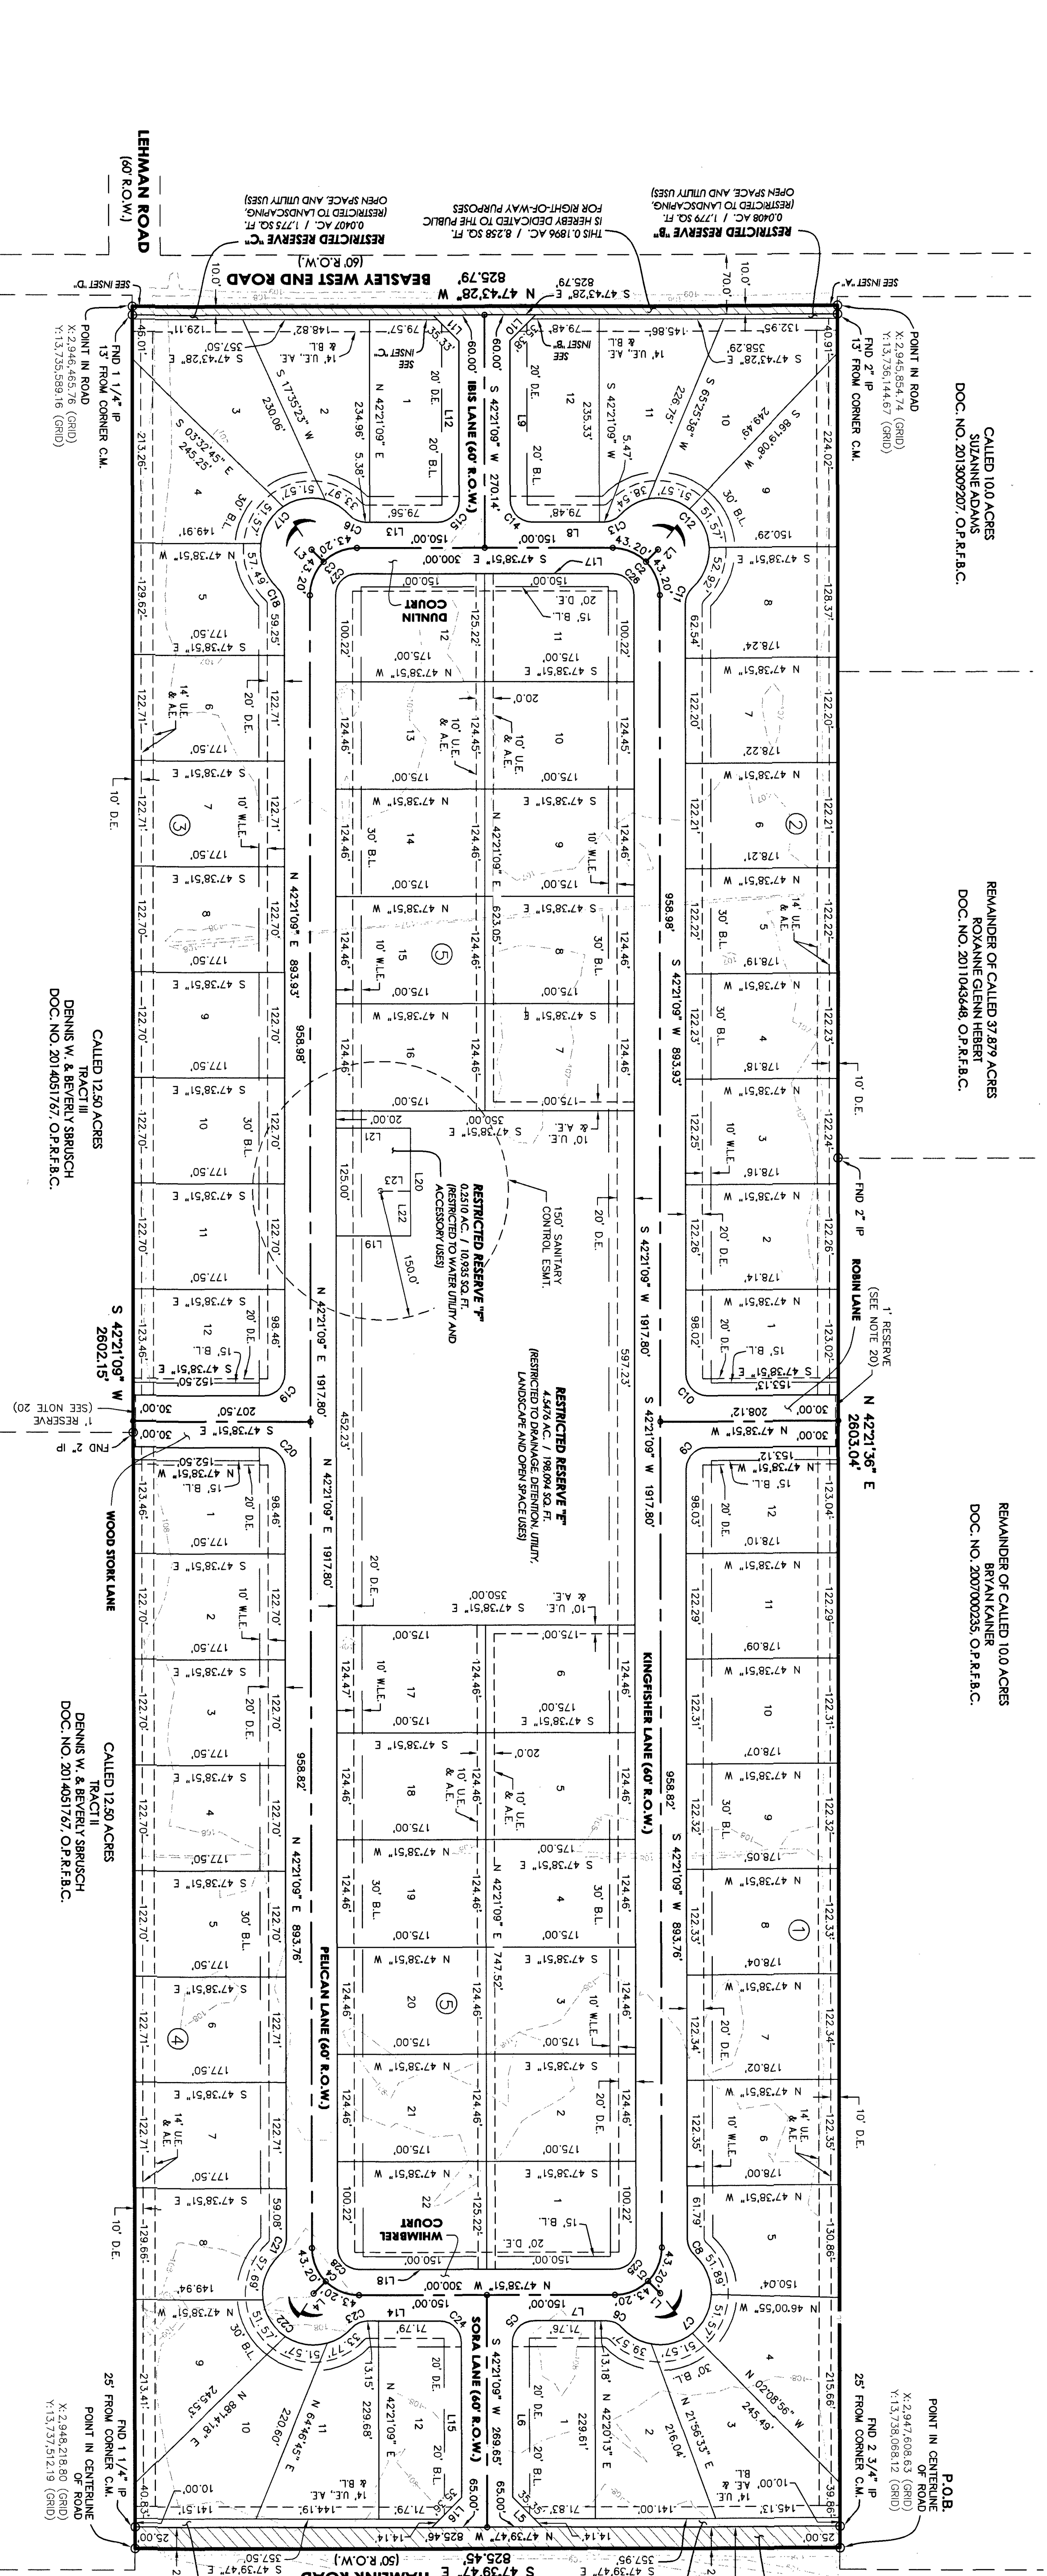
LEHMAN ROAD
(60' R.O.W.)

BEASLEY WEST END ROAD
(60' R.O.W.)

RESTRICTED RESERVE "C"
0.0407 AC. / 1,775 SQ. FT.
(RESTRICTED TO LANDSCAPING, OPEN SPACE, AND UTILITY USES)

THIS 0.1896 AC. / 8,258 SQ. FT. IS HEREBY DEDICATED TO THE PUBLIC FOR RIGHT-OF-WAY PURPOSES

RESTRICTED RESERVE "B"
0.0408 AC. / 1,779 SQ. FT.
(RESTRICTED TO LANDSCAPING, OPEN SPACE, AND UTILITY USES)

N 47°43'28" W 825.79'
S 47°43'28" E 825.79'

SEE INSET "D"
SEE INSET "A"

CALLED 10.0 ACRES
SUZANNE ADAMS
DOC. NO. 2013009207, O.P.R.F.B.C.

POINT IN ROAD
X: 2,945,854.74 (GRID)
Y: 13,736,144.67 (GRID)
FND 2" IP
13' FROM CORNER C.M.

FND 1 1/4" IP
13' FROM CORNER C.M.
POINT IN ROAD
X: 2,946,465.76 (GRID)
Y: 13,735,569.16 (GRID)

IBIS LANE (60' R.O.W.)
S 42°21'09" W 270.14'

DUNLIN COURT

REMAINDER OF CALLED 37.879 ACRES
ROXANNE GLENN HEBERT
DOC. NO. 2011043648, O.P.R.F.B.C.

CALLED 12.50 ACRES
TRACT III
DENNIS W. & BEVERLY SBRUSCH
DOC. NO. 2014051767, O.P.R.F.B.C.

RESTRICTED RESERVE "F"
0.2510 AC. / 10,935 SQ. FT.
(RESTRICTED TO WATER UTILITY AND ACCESSORY USES)

150' SANITARY CONTROL ESMT.

RESTRICTED RESERVE "E"
4.5476 AC. / 198,094 SQ. FT.
(RESTRICTED TO DRAINAGE, DETENTION, UTILITY, LANDSCAPE AND OPEN SPACE USES)

FND 2" IP
ROBIN LANE
1' RESERVE
(SEE NOTE 20)

N 42°21'36" E 2603.04'
S 42°21'09" W 2602.15'

WOOD STORK LANE
1' RESERVE (SEE NOTE 20)
FND 2" IP

REMAINDER OF CALLED 10.0 ACRES
BRYAN KAINER
DOC. NO. 2007000235, O.P.R.F.B.C.

KINGFISHER LANE (60' R.O.W.)
PELICAN LANE (60' R.O.W.)

CALLED 12.50 ACRES
TRACT II
DENNIS W. & BEVERLY SBRUSCH
DOC. NO. 2014051767, O.P.R.F.B.C.

WHIMBREL COURT

SORA LANE (60' R.O.W.)
S 42°21'09" W 269.65'

P.O.B.
POINT IN CENTERLINE OF ROAD
X: 2,947,608.63 (GRID)
Y: 13,738,068.12 (GRID)
FND 2 3/4" IP
25' FROM CORNER C.M.

FND 1 1/4" IP
25' FROM CORNER C.M.
POINT IN CENTERLINE OF ROAD
X: 2,948,218.80 (GRID)
Y: 13,737,512.19 (GRID)

HAMLINK ROAD
(50' R.O.W.)
N 47°39'47" W 825.46'
S 47°39'47" E 825.45'

10' D.E.   14' U.E. & A.E.   20' D.E.   20' B.L.   30' B.L.   15' B.L.   10' W.L.E.   10' U.E. & A.E.

S 47°38'51" E   N 47°38'51" W   N 42°21'09" E   S 42°21'09" W   958.98'   893.93'   1917.80'   958.82'   893.76'   623.05'   747.52'   597.23'   452.23'   350.00'   300.00'   150.00'   175.00'   177.50'   178.24'   122.70'   124.46'